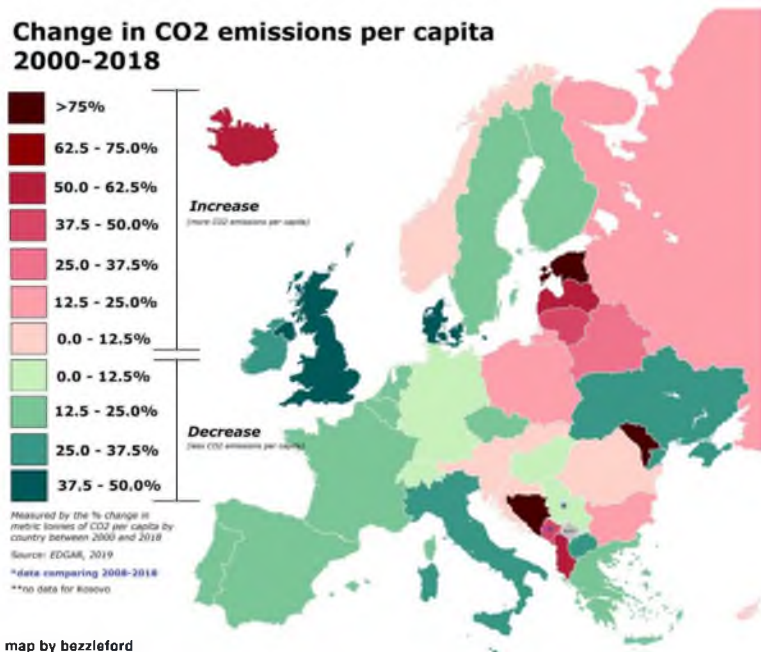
Change in CO2 emissions per capita 2000-2018

>75%

62.5 - 75.0%

50.0 - 62.5%

37.5 - 50.0%

25.0 - 37.5%

12.5 - 25.0%

0.0 - 12.5%

Increase
(more CO2 emissions per capita)

0.0 - 12.5%

12.5 - 25.0%

25.0 - 37.5%

37.5 - 50.0%

Decrease
(less CO2 emissions per capita)

Measured by the % change in metric tonnes of CO2 per capita by country between 2000 and 2018

Source: EDGAR, 2019

*data comparing 2008-2018

**no data for Kosovo

map by bezzleford